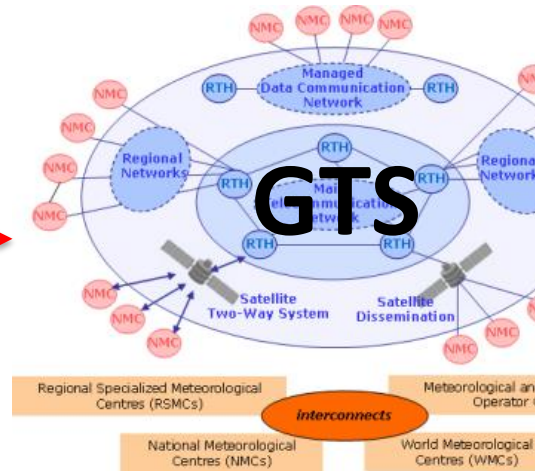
NMC NMC NMC NMC

NMC

RTH

Managed Data Communication Network

RTH

NMC

NMC

NMC

Regional Networks

RTH

RTH

Main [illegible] Communication Network

GTS

RTH

Regional Network

NMC

RTH

RTH

NMC

NMC

NMC

Satellite Two-Way System

Satellite Dissemination

NMC

NMC

NMC

Regional Specialized Meteorological Centres (RSMCs)

Meteorological and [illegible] Operator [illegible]

interconnects

National Meteorological Centres (NMCs)

World Meteorological Centres (WMCs)